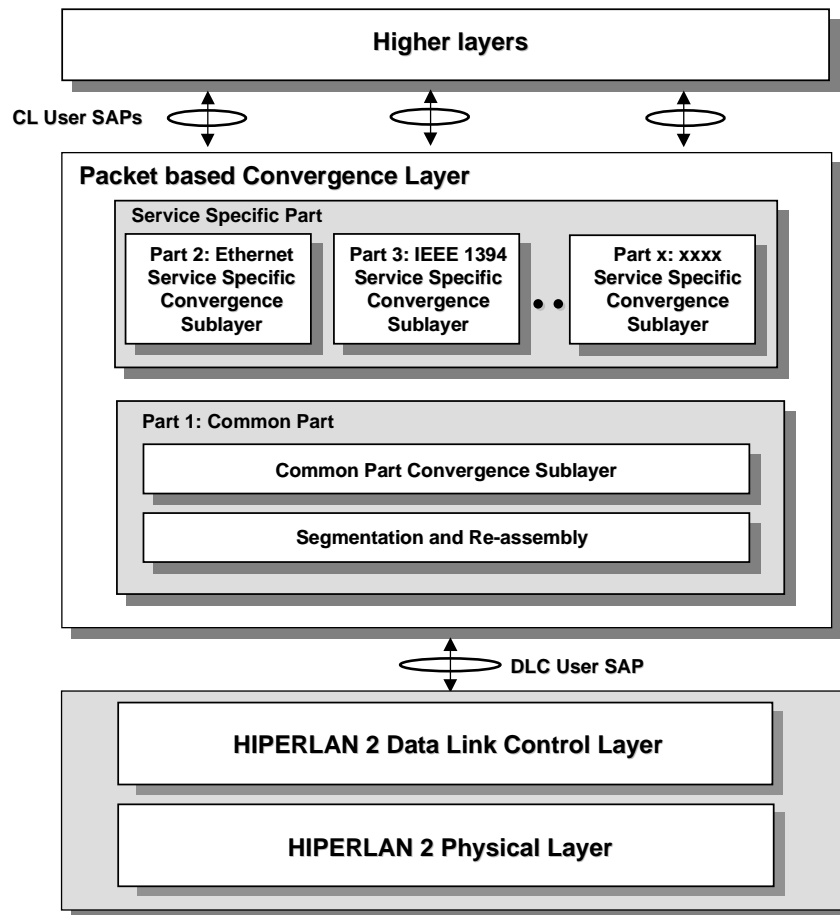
Higher layers

CL User SAPs

Packet based Convergence Layer

Service Specific Part

Part 2: Ethernet Service Specific Convergence Sublayer

Part 3: IEEE 1394 Service Specific Convergence Sublayer

Part x: xxxx Service Specific Convergence Sublayer

Part 1: Common Part

Common Part Convergence Sublayer

Segmentation and Re-assembly

DLC User SAP

HIPERLAN 2 Data Link Control Layer

HIPERLAN 2 Physical Layer